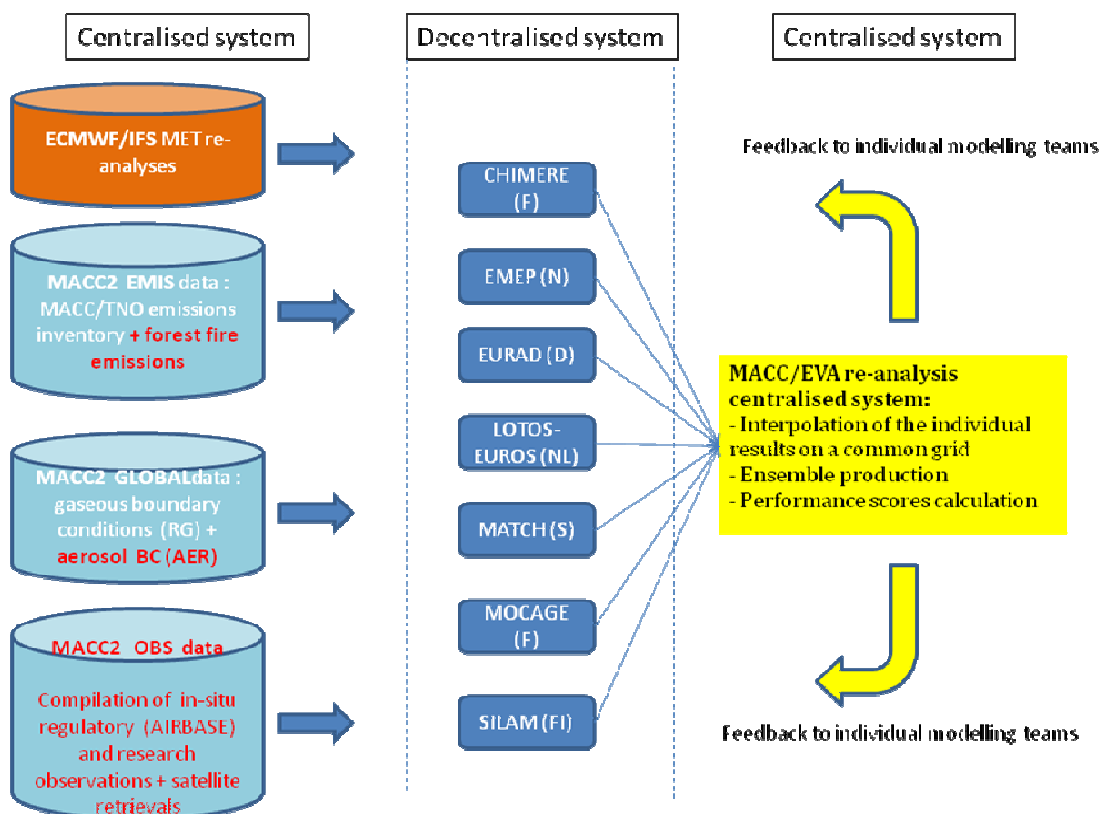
Centralised system

Decentralised system

Centralised system

ECMWF/IFS MET re-analyses

MACC2 EMIS data : MACC/TNO emissions inventory + forest fire emissions

MACC2 GLOBALdata : gaseous boundary conditions (RG) + aerosol BC (AER)

MACC2 OBS data

Compilation of in-situ regulatory (AIRBASE) and research observations + satellite retrievals

CHIMERE (F)

EMEP (N)

EURAD (D)

LOTOS-EUROS (NL)

MATCH (S)

MOCAGE (F)

SILAM (FI)

Feedback to individual modelling teams

MACC/EVA re-analysis centralised system:
- Interpolation of the individual results on a common grid
- Ensemble production
- Performance scores calculation

Feedback to individual modelling teams